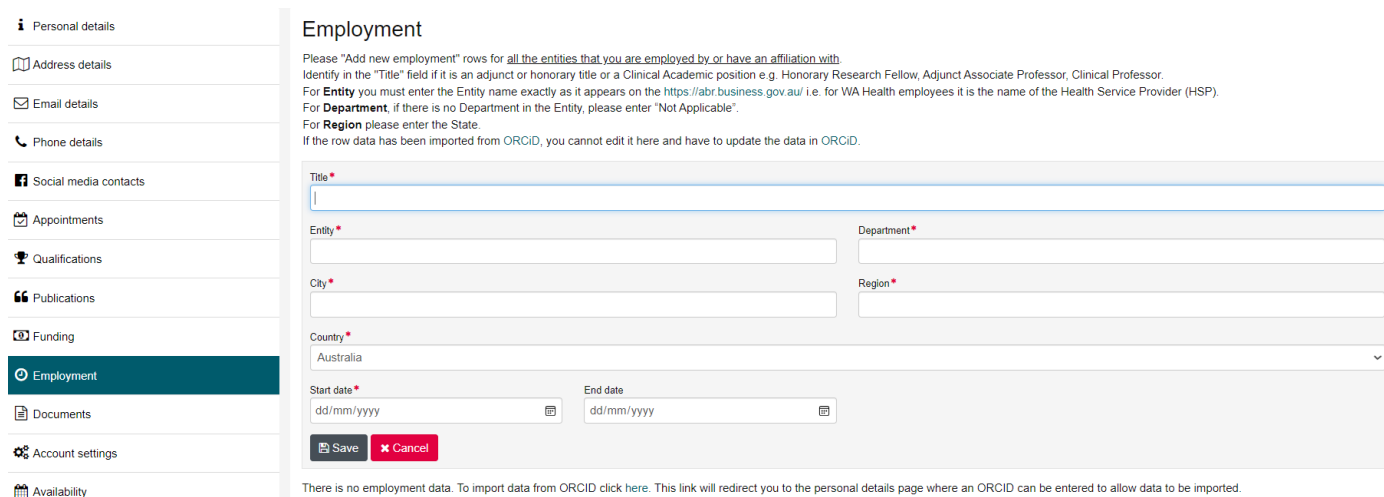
Personal details
Address details
Email details
Phone details
Social media contacts
Appointments
Qualifications
Publications
Funding
Employment
Documents
Account settings
Availability

Employment

Please "Add new employment" rows for all the entities that you are employed by or have an affiliation with.
Identify in the "Title" field if it is an adjunct or honorary title or a Clinical Academic position e.g. Honorary Research Fellow, Adjunct Associate Professor, Clinical Professor.
For **Entity** you must enter the Entity name exactly as it appears on the https://abr.business.gov.au/ i.e. for WA Health employees it is the name of the Health Service Provider (HSP).
For **Department**, if there is no Department in the Entity, please enter "Not Applicable".
For **Region** please enter the State.
If the row data has been imported from ORCiD, you cannot edit it here and have to update the data in ORCiD.

Title*

Entity*
Department*

City*
Region*

Country*
Australia

Start date*
dd/mm/yyyy
End date
dd/mm/yyyy

Save
Cancel

There is no employment data. To import data from ORCID click here. This link will redirect you to the personal details page where an ORCID can be entered to allow data to be imported.